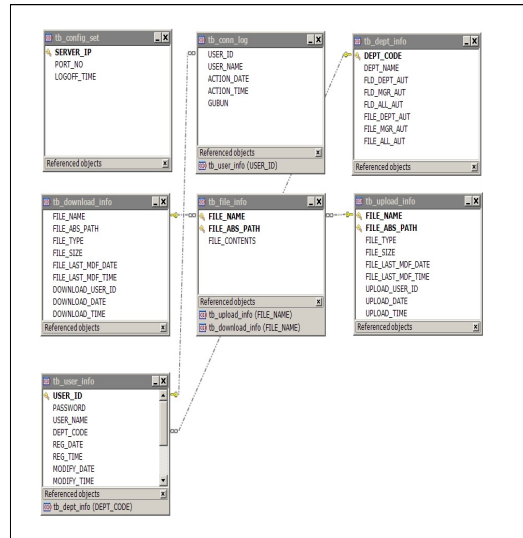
tb_config_set
SERVER_IP
PORT_NO
LOGOFF_TIME
Referenced objects

tb_conn_log
USER_ID
USER_NAME
ACTION_DATE
ACTION_TIME
GUBUN
Referenced objects
tb_user_info (USER_ID)

tb_dept_info
DEPT_CODE
DEPT_NAME
FLD_DEPT_AUT
FLD_MGR_AUT
FLD_ALL_AUT
FILE_DEPT_AUT
FILE_MGR_AUT
FILE_ALL_AUT
Referenced objects

tb_download_info
FILE_NAME
FILE_ABS_PATH
FILE_TYPE
FILE_SIZE
FILE_LAST_MDF_DATE
FILE_LAST_MDF_TIME
DOWNLOAD_USER_ID
DOWNLOAD_DATE
DOWNLOAD_TIME
Referenced objects

tb_file_info
FILE_NAME
FILE_ABS_PATH
FILE_CONTENTS
Referenced objects
tb_upload_info (FILE_NAME)
tb_download_info (FILE_NAME)

tb_upload_info
FILE_NAME
FILE_ABS_PATH
FILE_TYPE
FILE_SIZE
FILE_LAST_MDF_DATE
FILE_LAST_MDF_TIME
UPLOAD_USER_ID
UPLOAD_DATE
UPLOAD_TIME
Referenced objects

tb_user_info
USER_ID
PASSWORD
USER_NAME
DEPT_CODE
REG_DATE
REG_TIME
MODIFY_DATE
MODIFY_TIME
Referenced objects
tb_dept_info (DEPT_CODE)